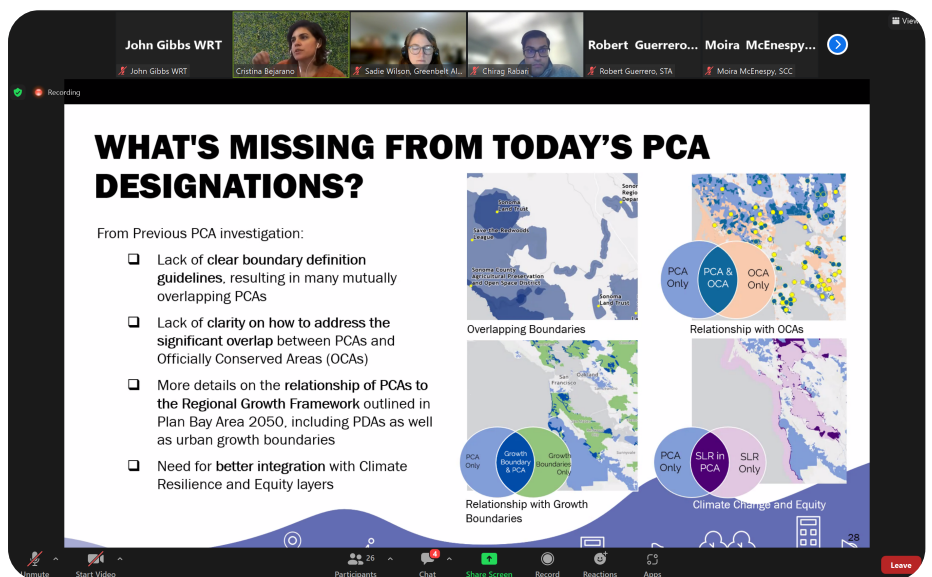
View

John Gibbs WRT
John Gibbs WRT
Cristina Bejarano
Sadie Wilson, Greenbelt Al...
Chirag Rabari
Robert Guerrero...
Robert Guerrero, STA
Moira McEnespy...
Moira McEnespy, SCC

Recording

WHAT'S MISSING FROM TODAY'S PCA DESIGNATIONS?

From Previous PCA investigation:

Lack of **clear boundary definition guidelines**, resulting in many mutually overlapping PCAs

Lack of **clarity on how to address the significant overlap** between PCAs and Officially Conserved Areas (OCAs)

More details on the **relationship of PCAs to the Regional Growth Framework** outlined in Plan Bay Area 2050, including PDAs as well as urban growth boundaries

Need for **better integration** with Climate Resilience and Equity layers

Sonoma Land Trust
Save The Redwoods League
Sonoma County Agricultural Preservation and Open Space District
Sonoma Land Trust
Sonoma Regional Parks Department

Overlapping Boundaries

PCA Only
PCA & OCA
OCA Only

Relationship with OCAs

San Francisco

PCA Only
Growth Boundary & PCA
Growth Boundaries Only

Relationship with Growth Boundaries

PCA Only
SLR in PCA
SLR Only

Climate Change and Equity

28

Unmute
Start Video
26
Participants
4
Chat
Share Screen
Record
Reactions
Apps
Leave